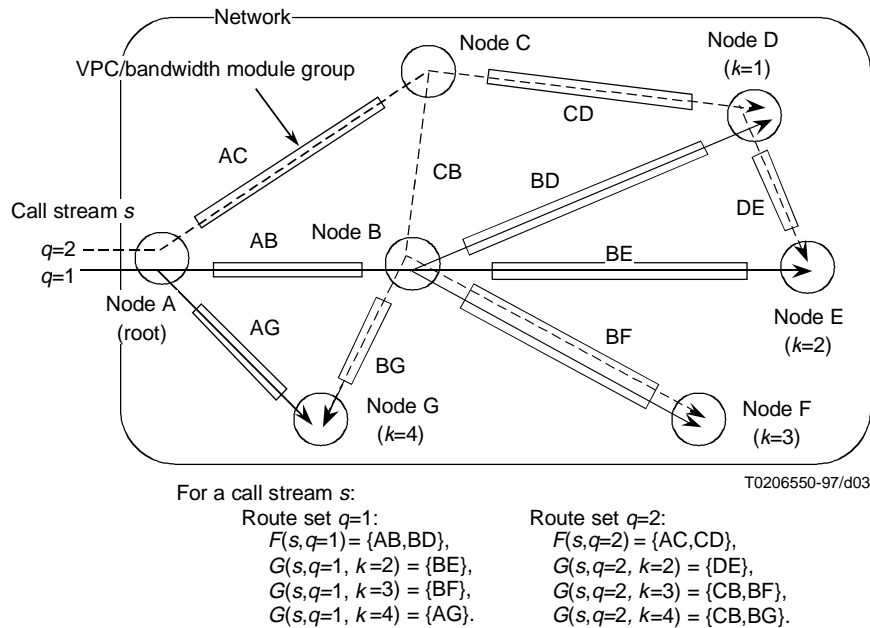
Network

Node C

Node D
($k$=1)

VPC/bandwidth module group

AC

CD

CB

BD

DE

Call stream $s$

$q$=2

$q$=1

AB

Node B

BE

Node A
(root)

AG

Node E
($k$=2)

BF

BG

Node G
($k$=4)

Node F
($k$=3)

T0206550-97/d03

For a call stream $s$:

Route set $q$=1:
$F(s,q=1)$ = {AB,BD},
$G(s,q=1, k=2)$ = {BE},
$G(s,q=1, k=3)$ = {BF},
$G(s,q=1, k=4)$ = {AG}.

Route set $q$=2:
$F(s,q=2)$ = {AC,CD},
$G(s,q=2, k=2)$ = {DE},
$G(s,q=2, k=3)$ = {CB,BF},
$G(s,q=2, k=4)$ = {CB,BG}.